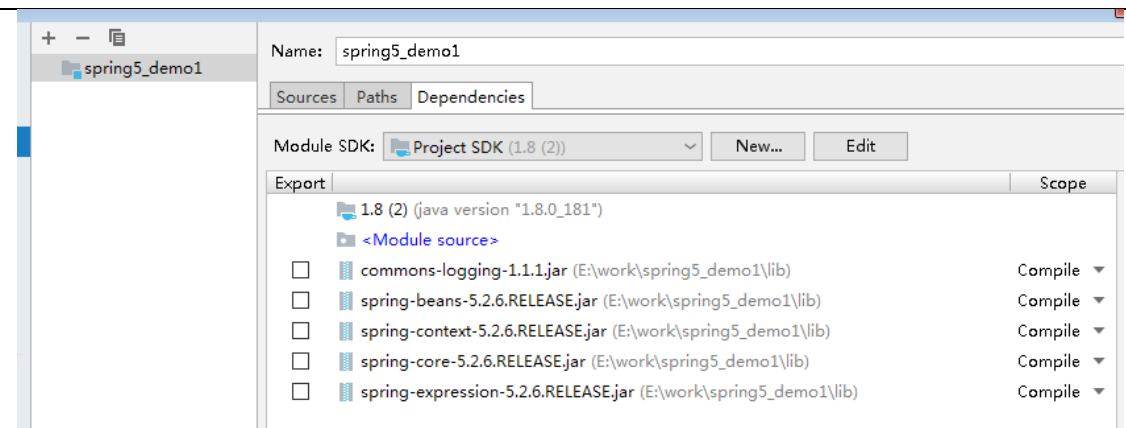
+ −

spring5_demo1

Name: spring5_demo1

Sources | Paths | Dependencies

Module SDK: Project SDK (1.8 (2)) | New... | Edit

| Export | | Scope |
|---|---|---|
| | 1.8 (2) (java version "1.8.0_181") | |
| | <Module source> | |
| ☐ | commons-logging-1.1.1.jar (E:\work\spring5_demo1\lib) | Compile |
| ☐ | spring-beans-5.2.6.RELEASE.jar (E:\work\spring5_demo1\lib) | Compile |
| ☐ | spring-context-5.2.6.RELEASE.jar (E:\work\spring5_demo1\lib) | Compile |
| ☐ | spring-core-5.2.6.RELEASE.jar (E:\work\spring5_demo1\lib) | Compile |
| ☐ | spring-expression-5.2.6.RELEASE.jar (E:\work\spring5_demo1\lib) | Compile |